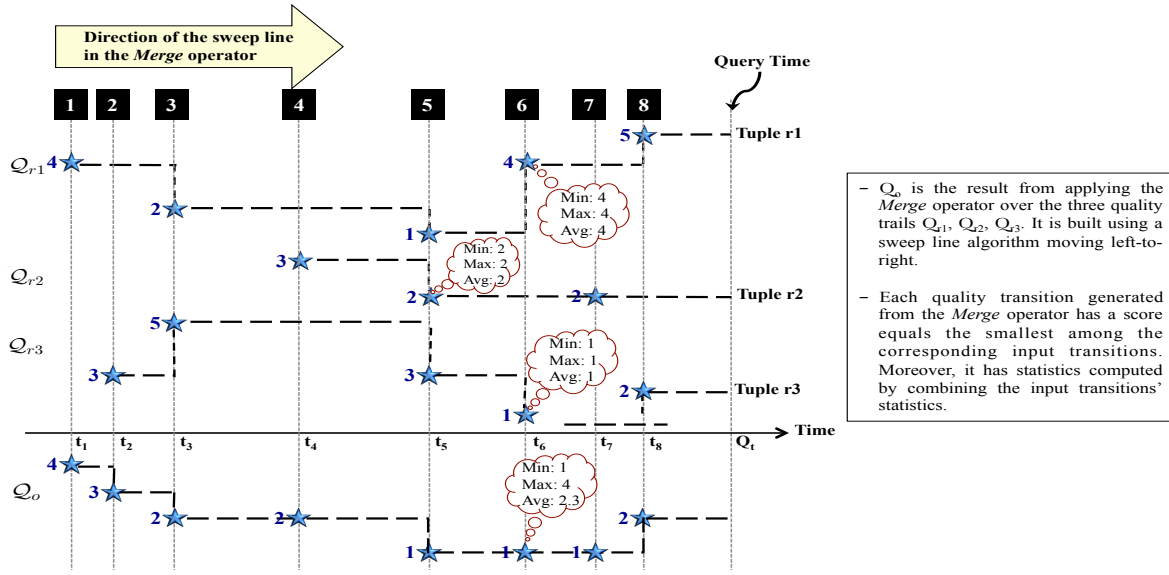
Direction of the sweep line in the *Merge* operator

Query Time

1 2 3 4 5 6 7 8

$\mathcal{Q}_{r1}$ 4

5 Tuple r1

4

2

Min: 4
Max: 4
Avg: 4

1

3

Min: 2
Max: 2
Avg: 2

$\mathcal{Q}_{r2}$

2 2 Tuple r2

5

$\mathcal{Q}_{r3}$

Min: 1
Max: 1
Avg: 1

3 3

2 Tuple r3

1

$t_1$ $t_2$ $t_3$ $t_4$ $t_5$ $t_6$ $t_7$ $t_8$ $Q_t$ Time

4

$\mathcal{Q}_{o}$ 3

Min: 1
Max: 4
Avg: 2.3

2 2 2

1 1 1

– $Q_o$ is the result from applying the *Merge* operator over the three quality trails $Q_{r1}$, $Q_{r2}$, $Q_{r3}$. It is built using a sweep line algorithm moving left-to-right.

– Each quality transition generated from the *Merge* operator has a score equals the smallest among the corresponding input transitions. Moreover, it has statistics computed by combining the input transitions' statistics.